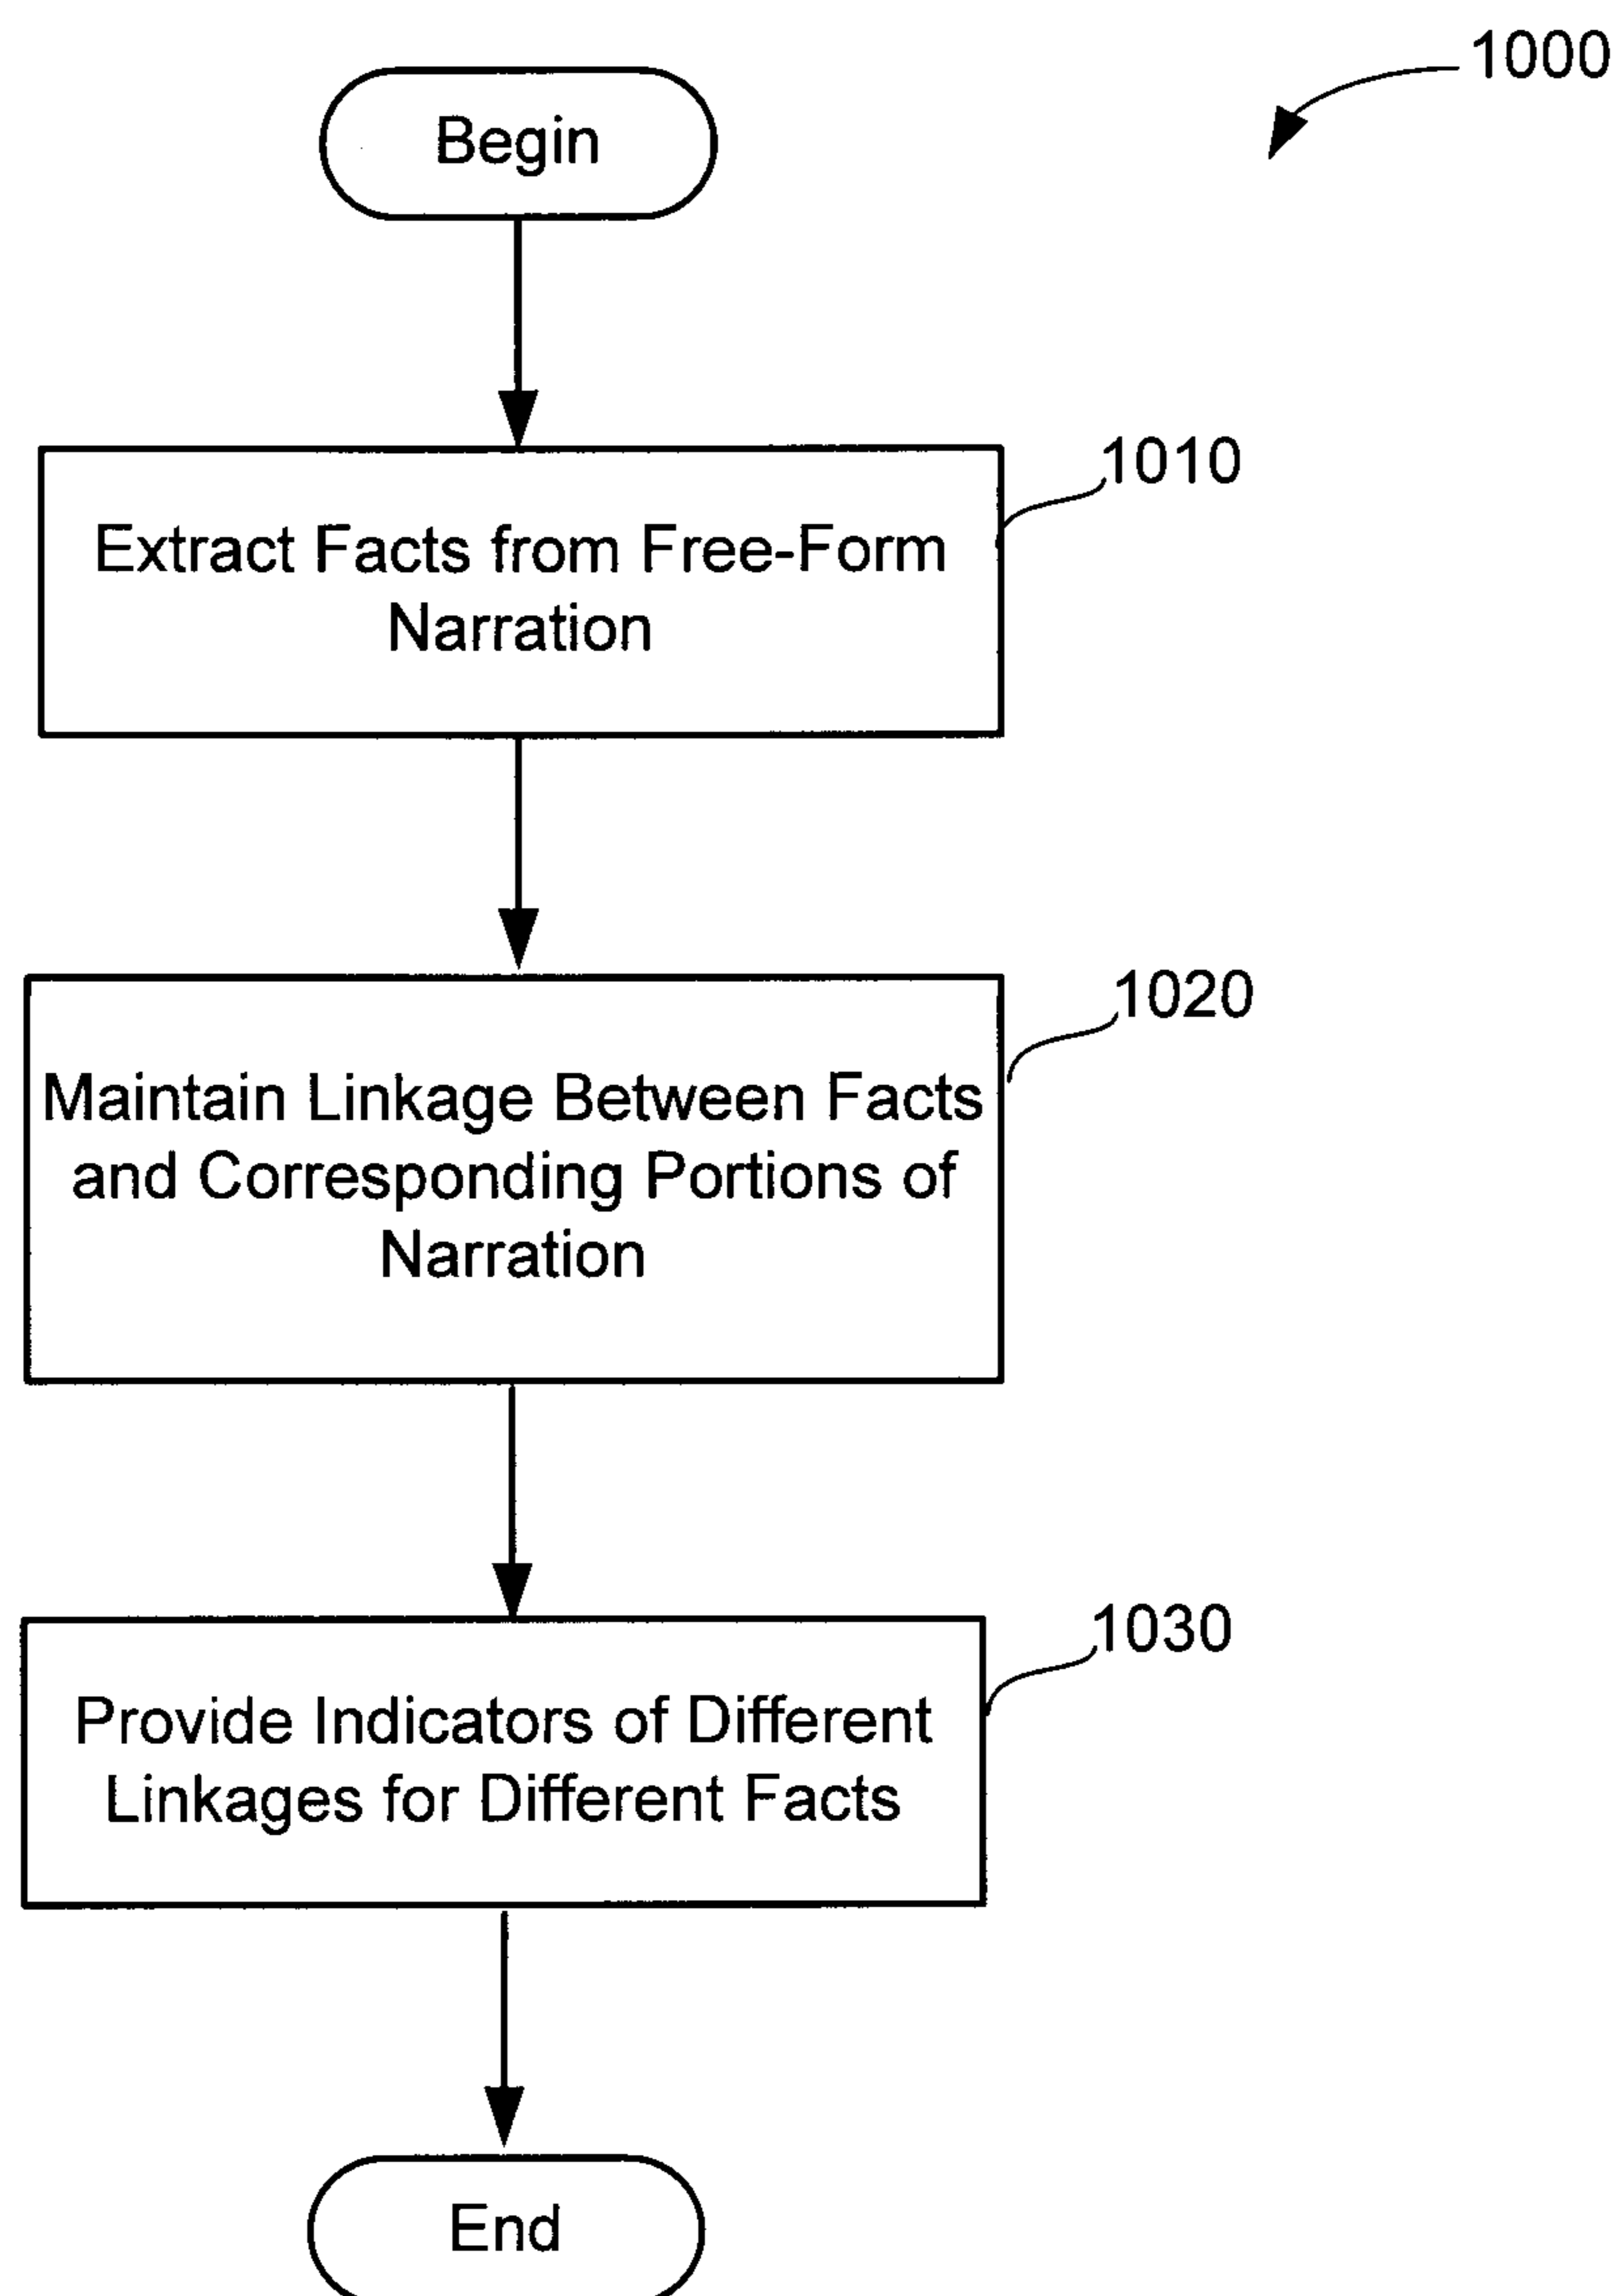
1000

Begin

1010

Extract Facts from Free-Form Narration

1020

Maintain Linkage Between Facts and Corresponding Portions of Narration

1030

Provide Indicators of Different Linkages for Different Facts

End